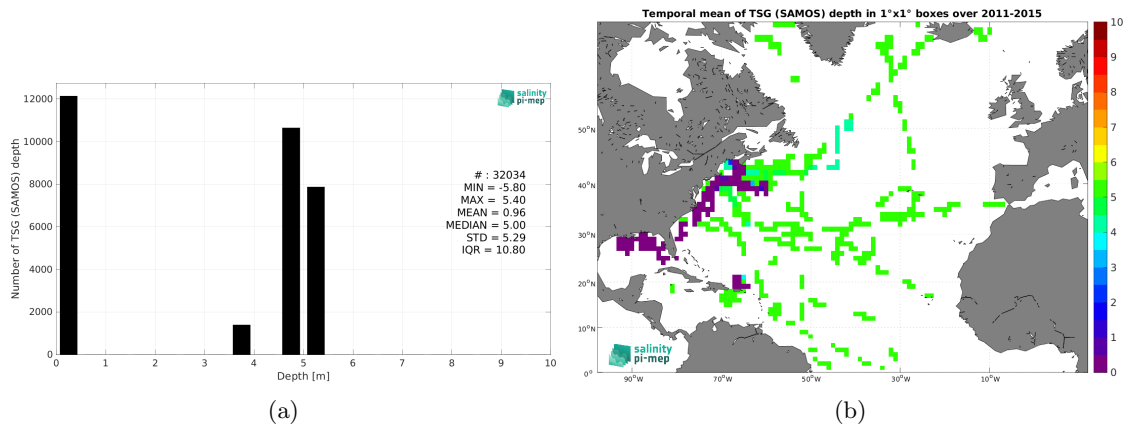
salinity pi·mep

Number of TSG (SAMOS) depth

12000
10000
8000
6000
4000
2000
0

# : 32034
MIN = -5.80
MAX = 5.40
MEAN = 0.96
MEDIAN = 5.00
STD = 5.29
IQR = 10.80

0 1 2 3 4 5 6 7 8 9 10
Depth [m]

(a)

Temporal mean of TSG (SAMOS) depth in 1°x1° boxes over 2011-2015

50°N
40°N
30°N
20°N
10°N
0°

90°W 70°W 50°W 30°W 10°W

10
9
8
7
6
5
4
3
2
1
0

salinity pi·mep

(b)